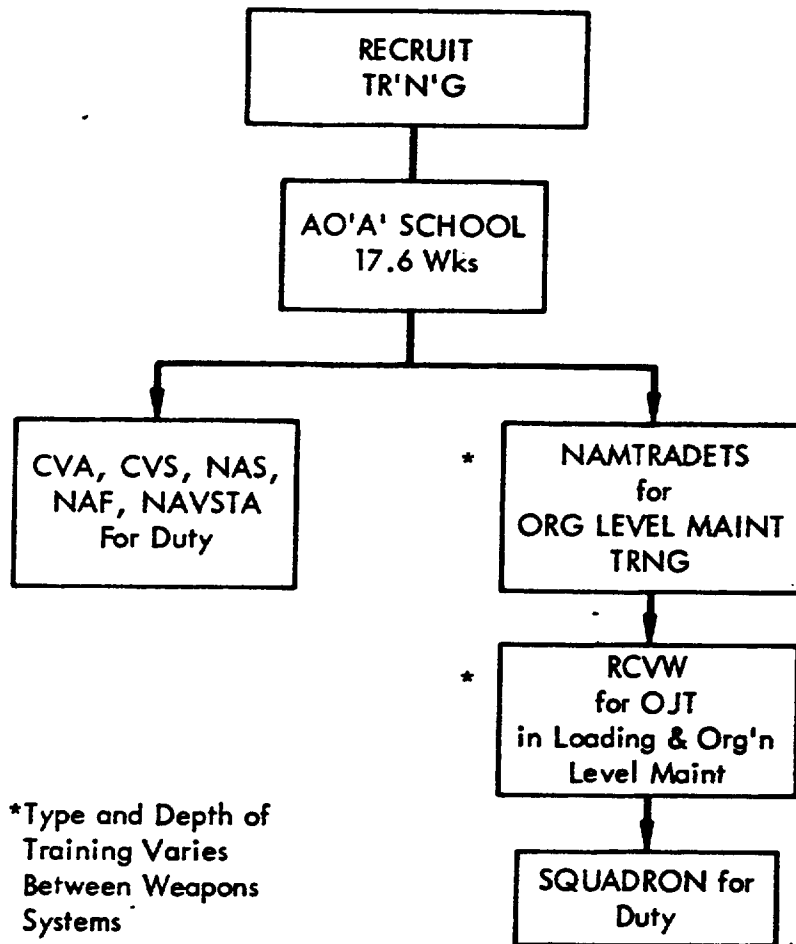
RECRUIT
TR'N'G

AO'A' SCHOOL
17.6 Wks

CVA, CVS, NAS, NAF, NAVSTA
For Duty

* NAMTRADETS
for
ORG LEVEL MAINT
TRNG

* RCVW
for OJT
in Loading & Org'n
Level Maint

SQUADRON for
Duty

*Type and Depth of Training Varies Between Weapons Systems